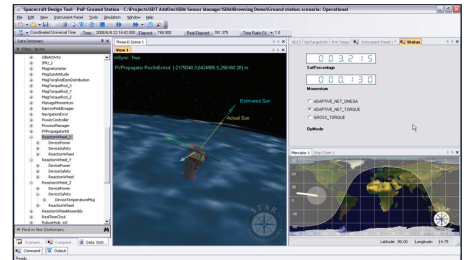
Spacecraft Design Tool - PnP Ground Station - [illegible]

File Edit View Instrument Panel Tools Simulation Window Help

Coordinated Universal Time Time 2006/6/6 22:14:42.000 Elapsed 768.000 Real Elapsed 761.375 Time Ratio (1) 1.0

Data Dictionary

Filter: None

IdleActivity
IMU_1
Magnetometer
MagSunAttitude
MagTorqRodDemodulation
MagTorqueRod_X
MagTorqueRod_Y
MagTorqueRod_Z
ManageMomentum
NavigationError
PowerController
ProcessManager
PVPropagator
ReactionWheel_X
DevicePower
DeviceSafety
ReactionWheel
ReactionWheel_Y
DevicePower
DeviceSafety
ReactionWheel
ReactionWheel_Z
DevicePower
DeviceSafety
DeviceTemperatureMsg
ReactionWheel
ReactionWheelAssembly
RealTimeClock

Find in the Dictionary

Generic Compone Data Dict

Three-D Scene 1

View 1

IsEclipse: True

PVPropagator.PosSunEcInrtl: [-2178048.3,6424888.3,2189180.29] m

Estimated Sun

Actual Sun

Status

SolPercentage

0 0 3 2 . 1 5

Momentum

0 0 0 . 1 3 0

ADAPTIVE_NET_OMEGA

ADAPTIVE_NET_TORQUE

GROSS_TORQUE

OpMode

Mercator 1

Latitude 90.00 Longitude 34.75

Command Output

Ready